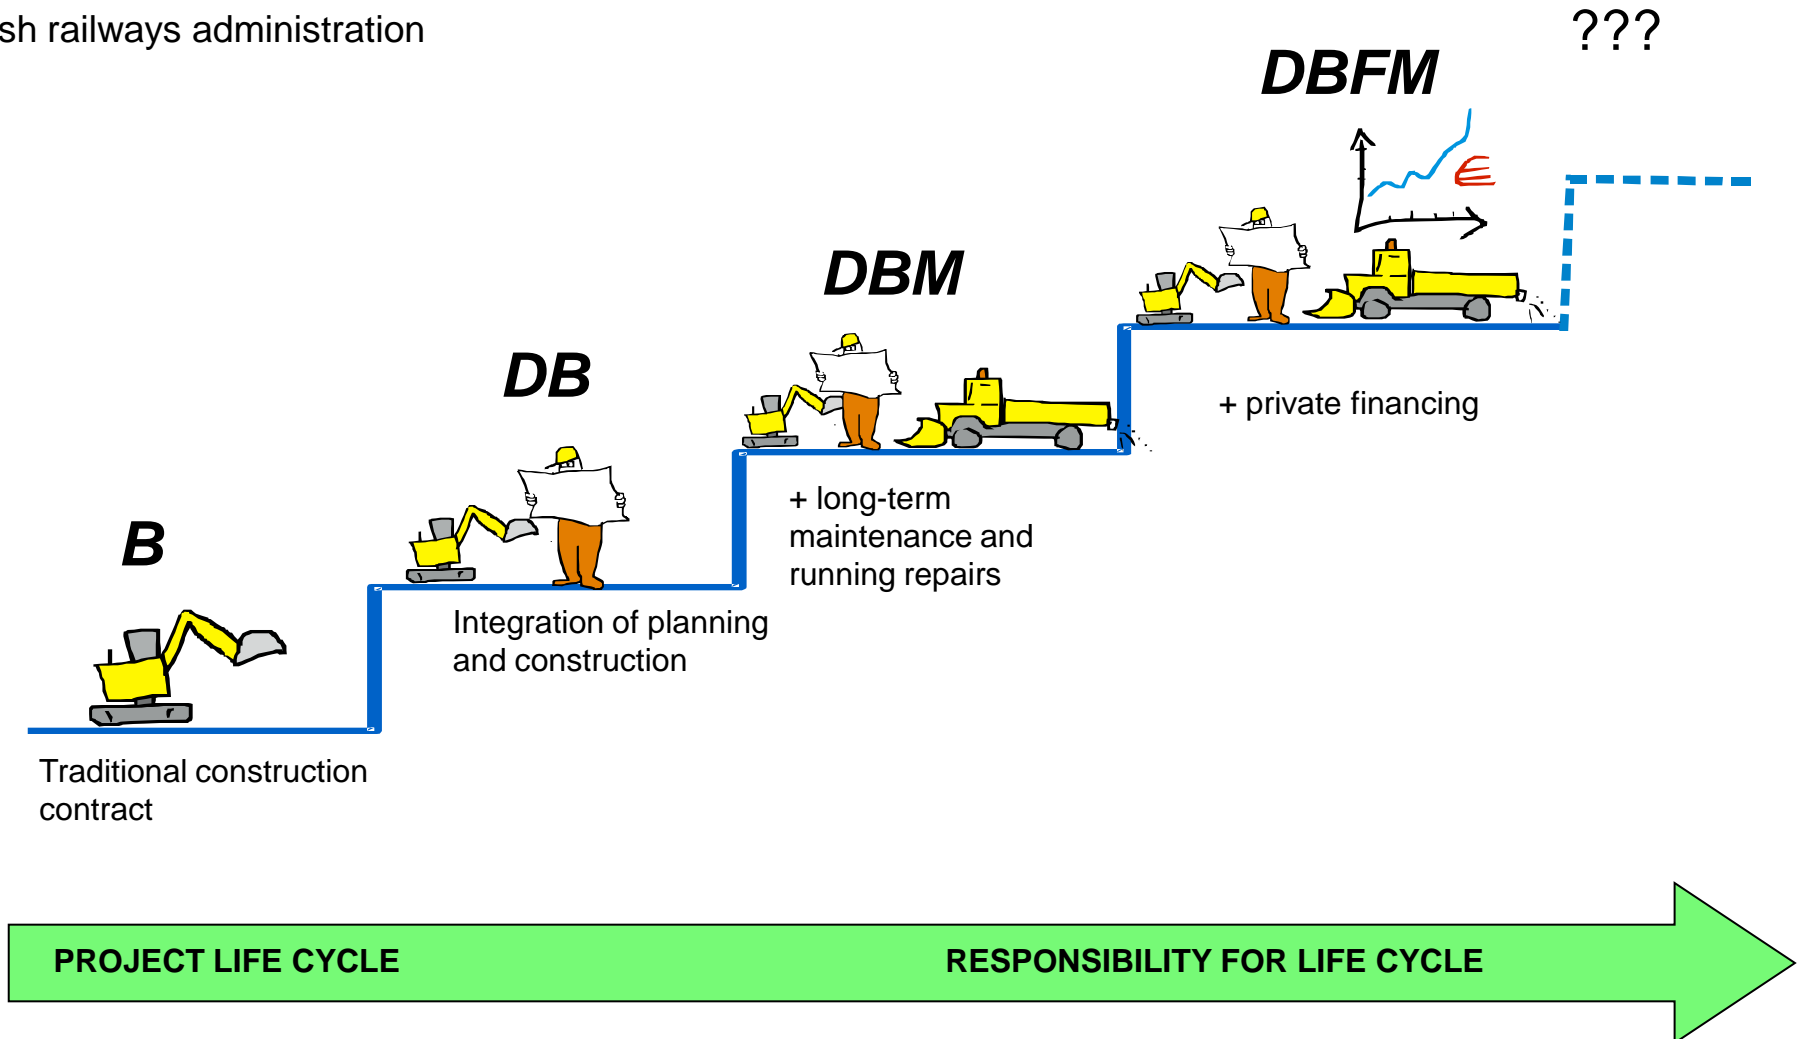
sh railways administration

???

DBFM

€

DBM

DB

B

+ private financing

+ long-term maintenance and running repairs

Integration of planning and construction

Traditional construction contract

PROJECT LIFE CYCLE

RESPONSIBILITY FOR LIFE CYCLE